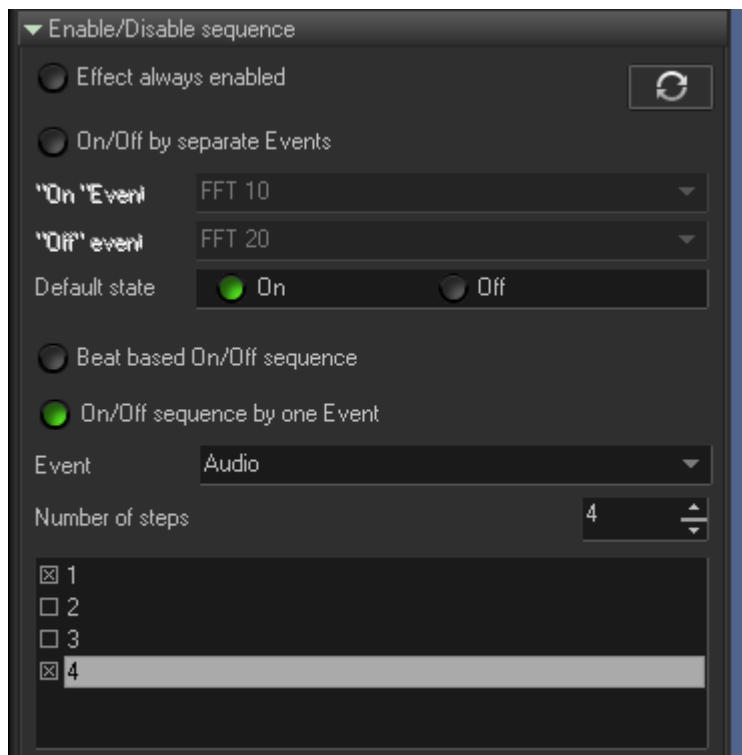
▼ Enable/Disable sequence

Effect always enabled

On/Off by separate Events

"On "Event FFT 10

"Off" event FFT 20

Default state On Off

Beat based On/Off sequence

On/Off sequence by one Event

Event Audio

Number of steps 4

☒ 1
☐ 2
☐ 3
☒ 4